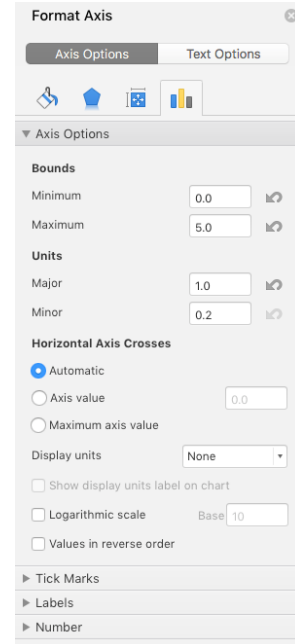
Format Axis

Axis Options | Text Options

▼ Axis Options

Bounds

Minimum 0.0

Maximum 5.0

Units

Major 1.0

Minor 0.2

Horizontal Axis Crosses

Automatic

Axis value 0.0

Maximum axis value

Display units None

Show display units label on chart

Logarithmic scale Base 10

Values in reverse order

▶ Tick Marks

▶ Labels

▶ Number